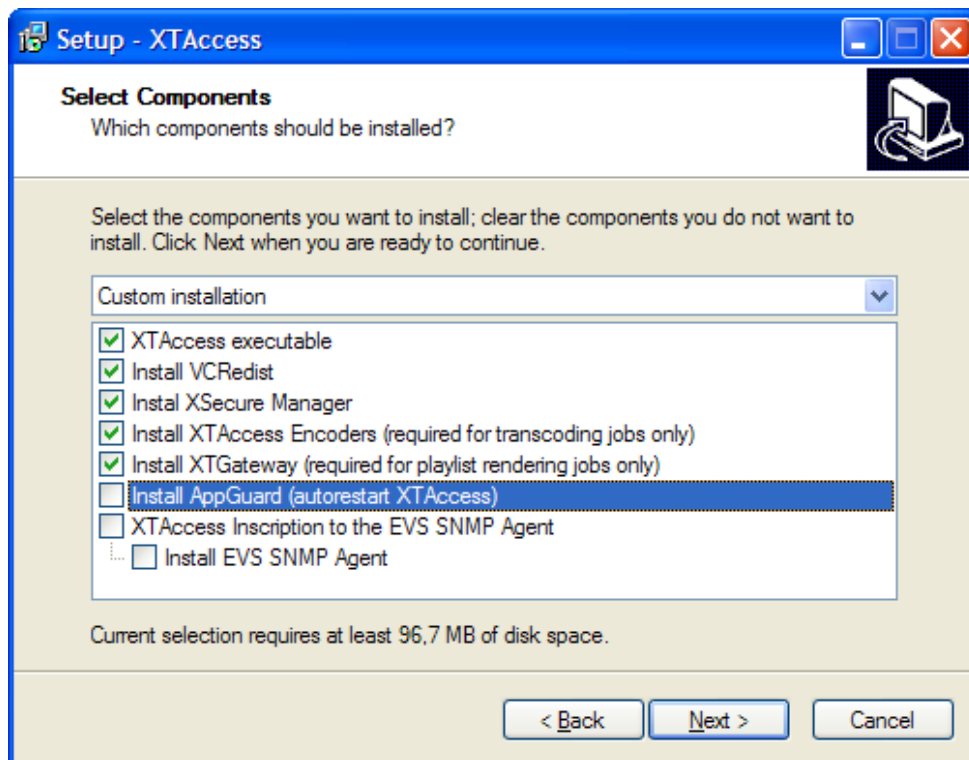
Setup - XTAccess

Select Components
Which components should be installed?

Select the components you want to install; clear the components you do not want to install. Click Next when you are ready to continue.

Custom installation

XTAccess executable
Install VCRedist
Instal XSecure Manager
Install XTAccess Encoders (required for transcoding jobs only)
Install XTGateway (required for playlist rendering jobs only)
Install AppGuard (autorestart XTAccess)
XTAccess Inscription to the EVS SNMP Agent
Install EVS SNMP Agent

Current selection requires at least 96,7 MB of disk space.

< Back
Next >
Cancel